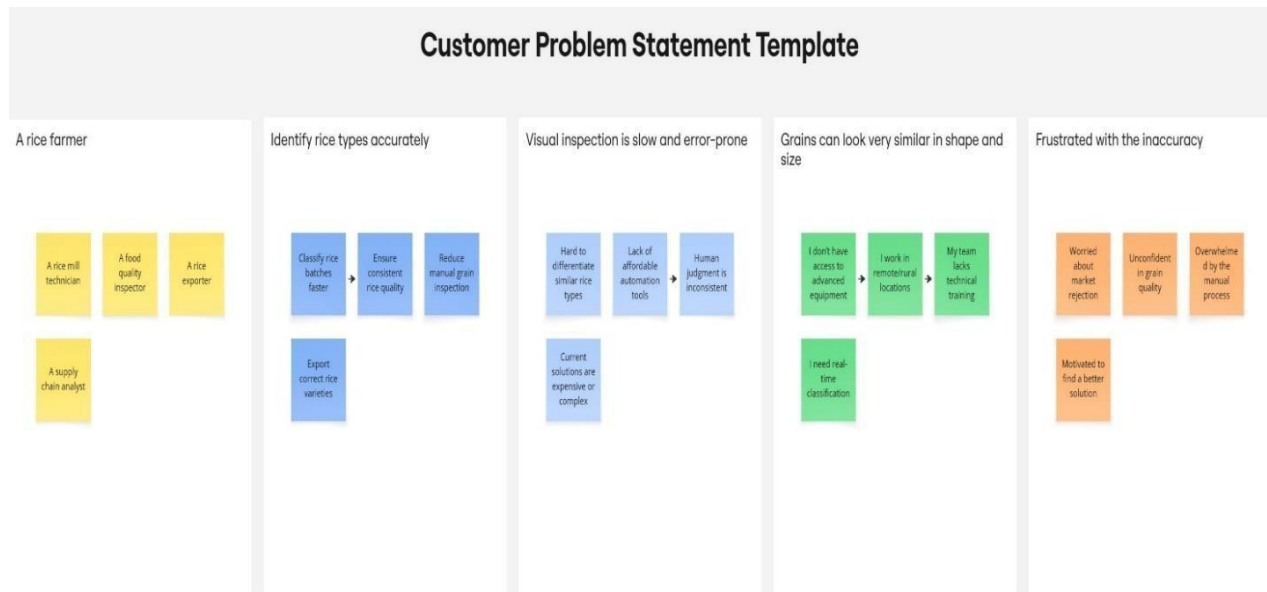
Customer Problem Statement Template

A rice farmer

A rice mill technician

A food quality inspector

A rice exporter

A supply chain analyst

Identify rice types accurately

Classify rice batches faster

Ensure consistent rice quality

Reduce manual grain inspection

Export correct rice varieties

Visual inspection is slow and error-prone

Hard to differentiate similar rice types

Lack of affordable automation tools

Human judgment is inconsistent

Current solutions are expensive or complex

Grains can look very similar in shape and size

I don't have access to advanced equipment

I work in remote/rural locations

My team lacks technical training

I need real-time classification

Frustrated with the inaccuracy

Worried about market rejection

Unconfident in grain quality

Overwhelmed by the manual process

Motivated to find a better solution